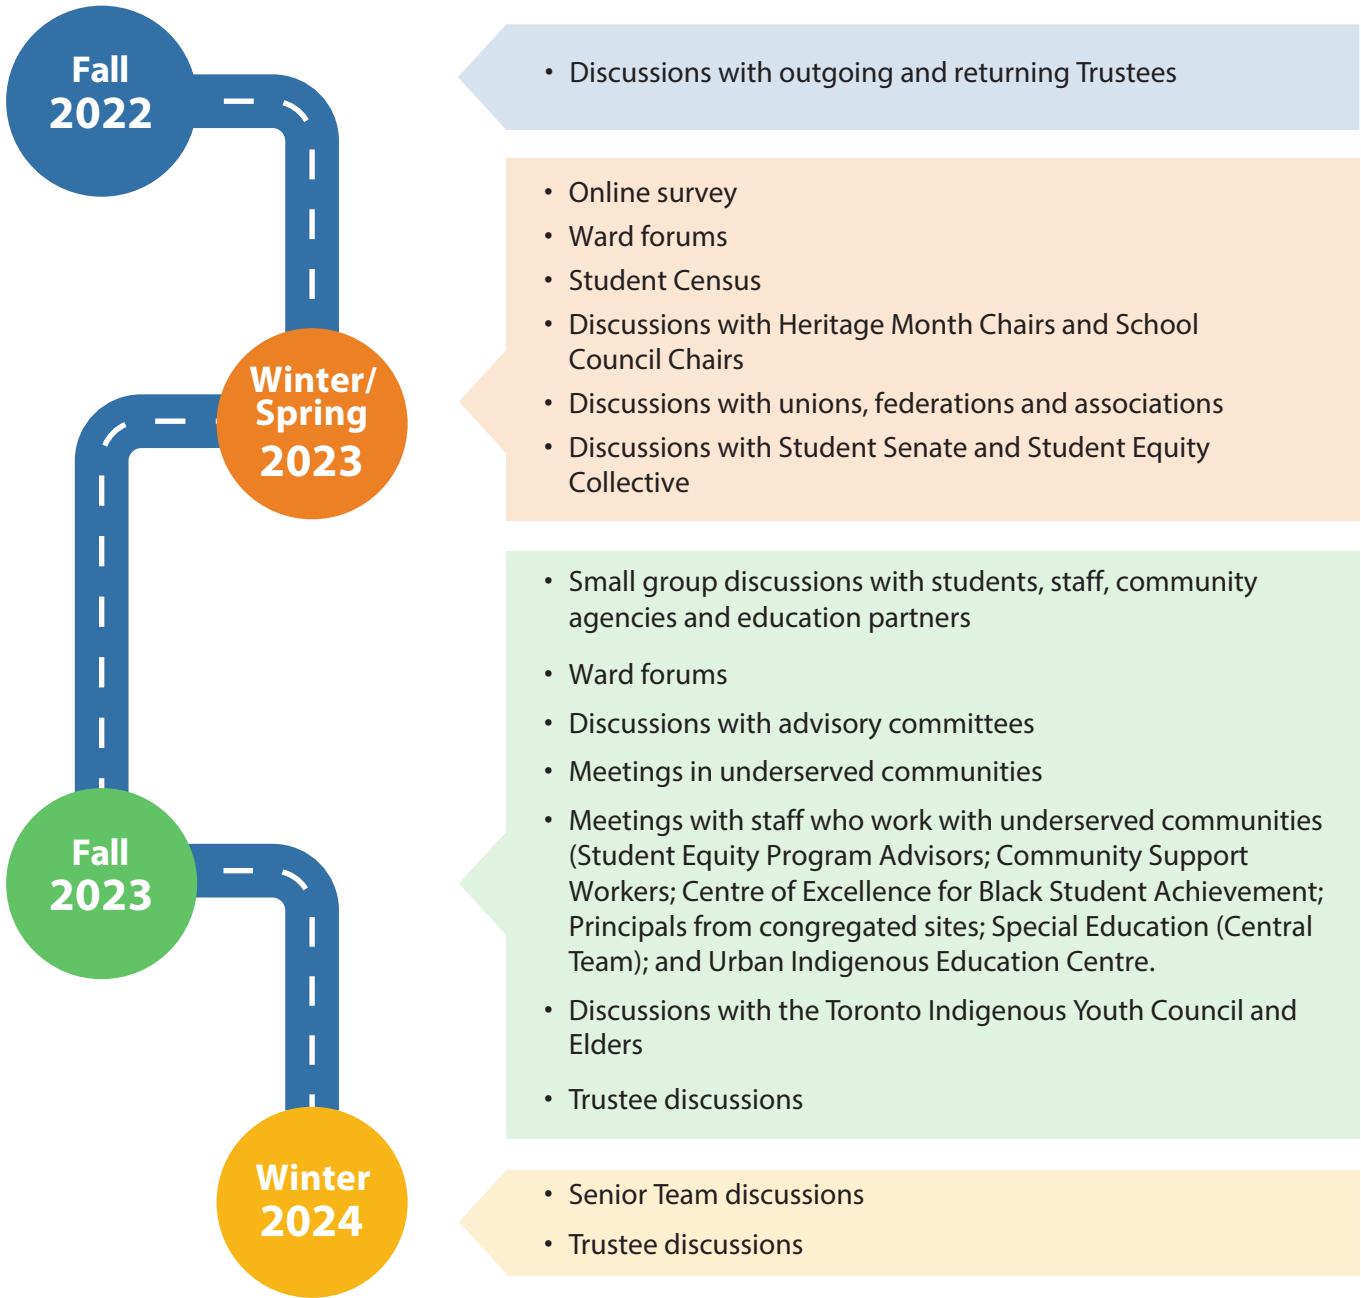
Fall 2022

• Discussions with outgoing and returning Trustees

Winter/ Spring 2023

• Online survey
• Ward forums
• Student Census
• Discussions with Heritage Month Chairs and School Council Chairs
• Discussions with unions, federations and associations
• Discussions with Student Senate and Student Equity Collective

Fall 2023

• Small group discussions with students, staff, community agencies and education partners
• Ward forums
• Discussions with advisory committees
• Meetings in underserved communities
• Meetings with staff who work with underserved communities (Student Equity Program Advisors; Community Support Workers; Centre of Excellence for Black Student Achievement; Principals from congregated sites; Special Education (Central Team); and Urban Indigenous Education Centre.
• Discussions with the Toronto Indigenous Youth Council and Elders
• Trustee discussions

Winter 2024

• Senior Team discussions
• Trustee discussions